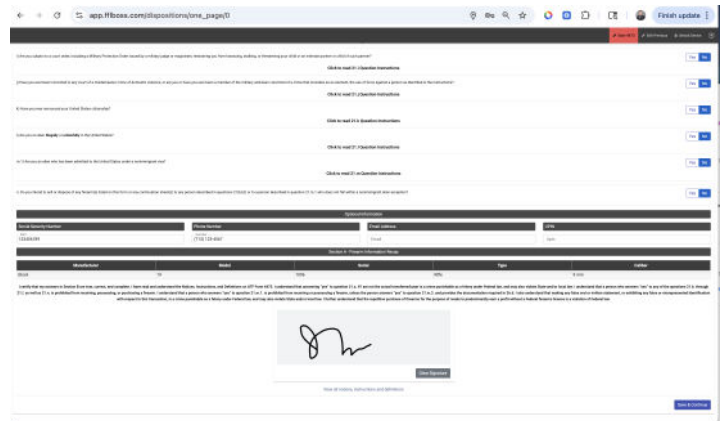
app.fflboss.com/dispositions/one_page/0

Finish update

Click to read 21.i Question Instructions

Click to read 21.j Question Instructions

Click to read 21.k Question Instructions

Click to read 21.l Question Instructions

Click to read 21.m Question Instructions

Yes No

Yes No

Yes No

Yes No

Yes No

Yes No

Optional Information

Social Security Number

Phone Number

Email Address

UPIN

123456789

(713) 123-4567

Section A - Firearm Information Recap

| Manufacturer | Model | Serial | Type | Caliber |
|---|---|---|---|---|
| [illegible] | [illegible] | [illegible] | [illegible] | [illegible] |

Clear Signature

Save & Continue